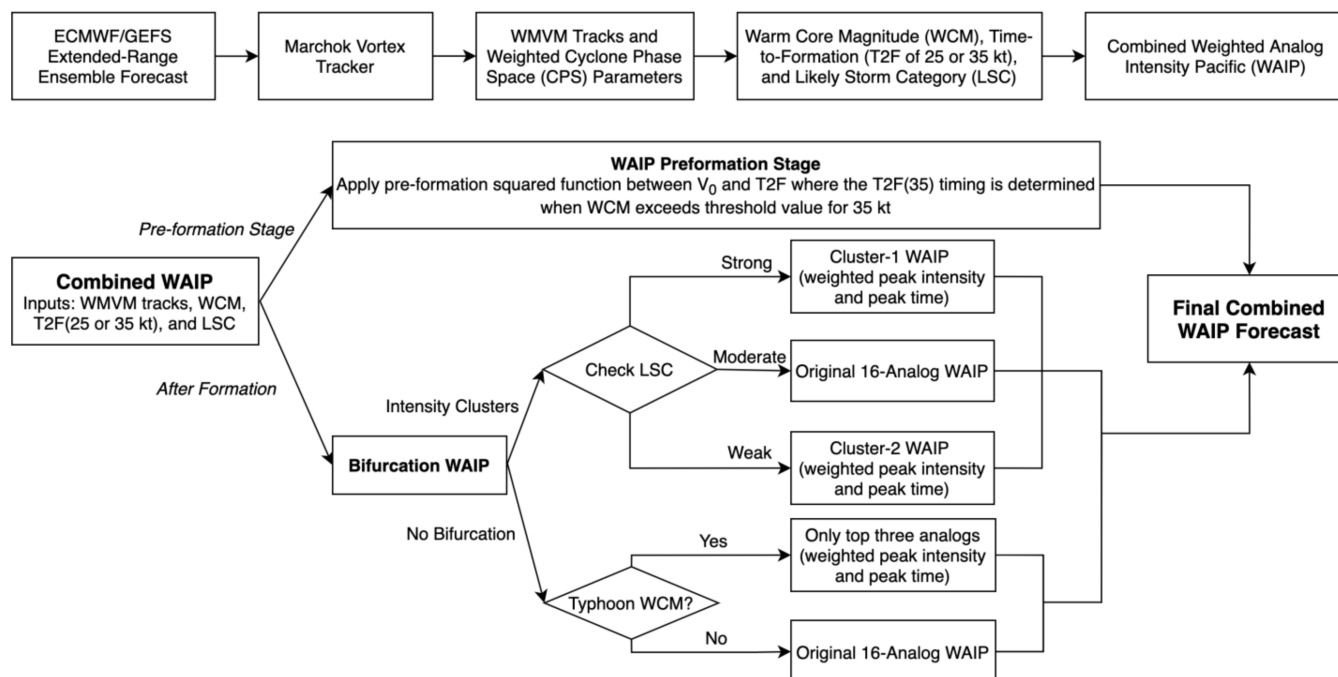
ECMWF/GEFS Extended-Range Ensemble Forecast

Marchok Vortex Tracker

WMVM Tracks and Weighted Cyclone Phase Space (CPS) Parameters

Warm Core Magnitude (WCM), Time-to-Formation (T2F of 25 or 35 kt), and Likely Storm Category (LSC)

Combined Weighted Analog Intensity Pacific (WAIP)

**WAIP Preformation Stage**
Apply pre-formation squared function between $V_0$ and T2F where the T2F(35) timing is determined when WCM exceeds threshold value for 35 kt

Pre-formation Stage

**Combined WAIP**
Inputs: WMVM tracks, WCM, T2F(25 or 35 kt), and LSC

After Formation

Strong

Cluster-1 WAIP (weighted peak intensity and peak time)

Check LSC

Moderate

Original 16-Analog WAIP

**Final Combined WAIP Forecast**

Intensity Clusters

**Bifurcation WAIP**

Weak

Cluster-2 WAIP (weighted peak intensity and peak time)

No Bifurcation

Yes

Only top three analogs (weighted peak intensity and peak time)

Typhoon WCM?

No

Original 16-Analog WAIP